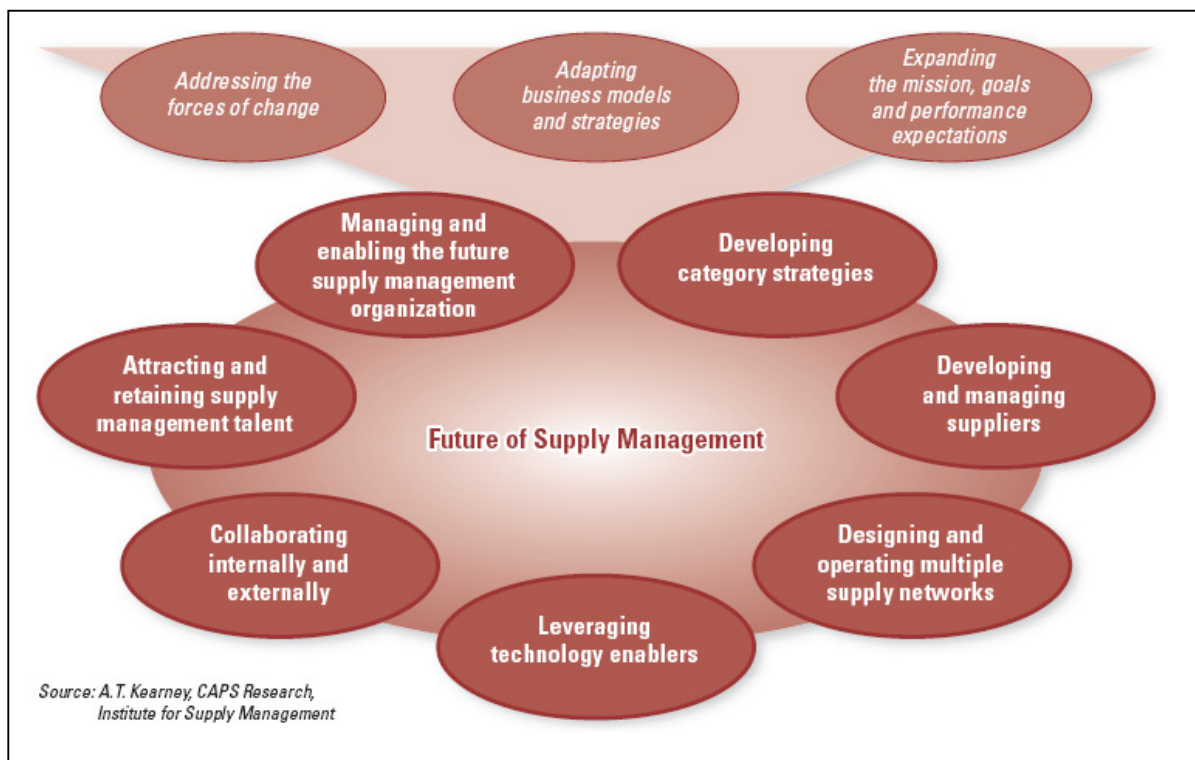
Addressing the forces of change

Adapting business models and strategies

Expanding the mission, goals and performance expectations

Managing and enabling the future supply management organization

Developing category strategies

Attracting and retaining supply management talent

Future of Supply Management

Developing and managing suppliers

Collaborating internally and externally

Designing and operating multiple supply networks

Leveraging technology enablers

Source: A.T. Kearney, CAPS Research, Institute for Supply Management